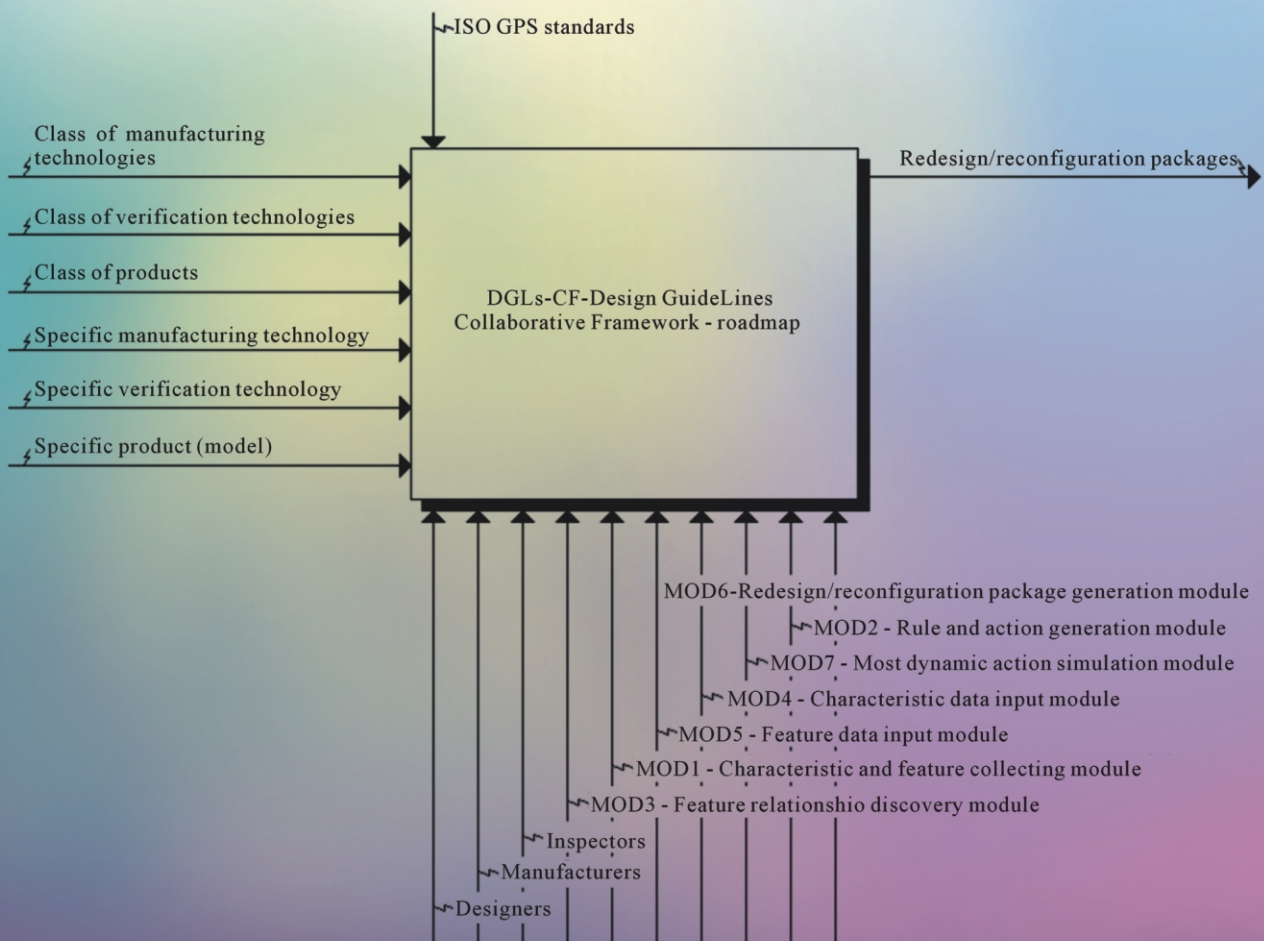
ISO GPS standards

Class of manufacturing technologies

Class of verification technologies

Class of products

Specific manufacturing technology

Specific verification technology

Specific product (model)

DGLs-CF-Design GuideLines Collaborative Framework - roadmap

Redesign/reconfiguration packages

MOD6-Redesign/reconfiguration package generation module

MOD2 - Rule and action generation module

MOD7 - Most dynamic action simulation module

MOD4 - Characteristic data input module

MOD5 - Feature data input module

MOD1 - Characteristic and feature collecting module

MOD3 - Feature relationshio discovery module

Inspectors

Manufacturers

Designers